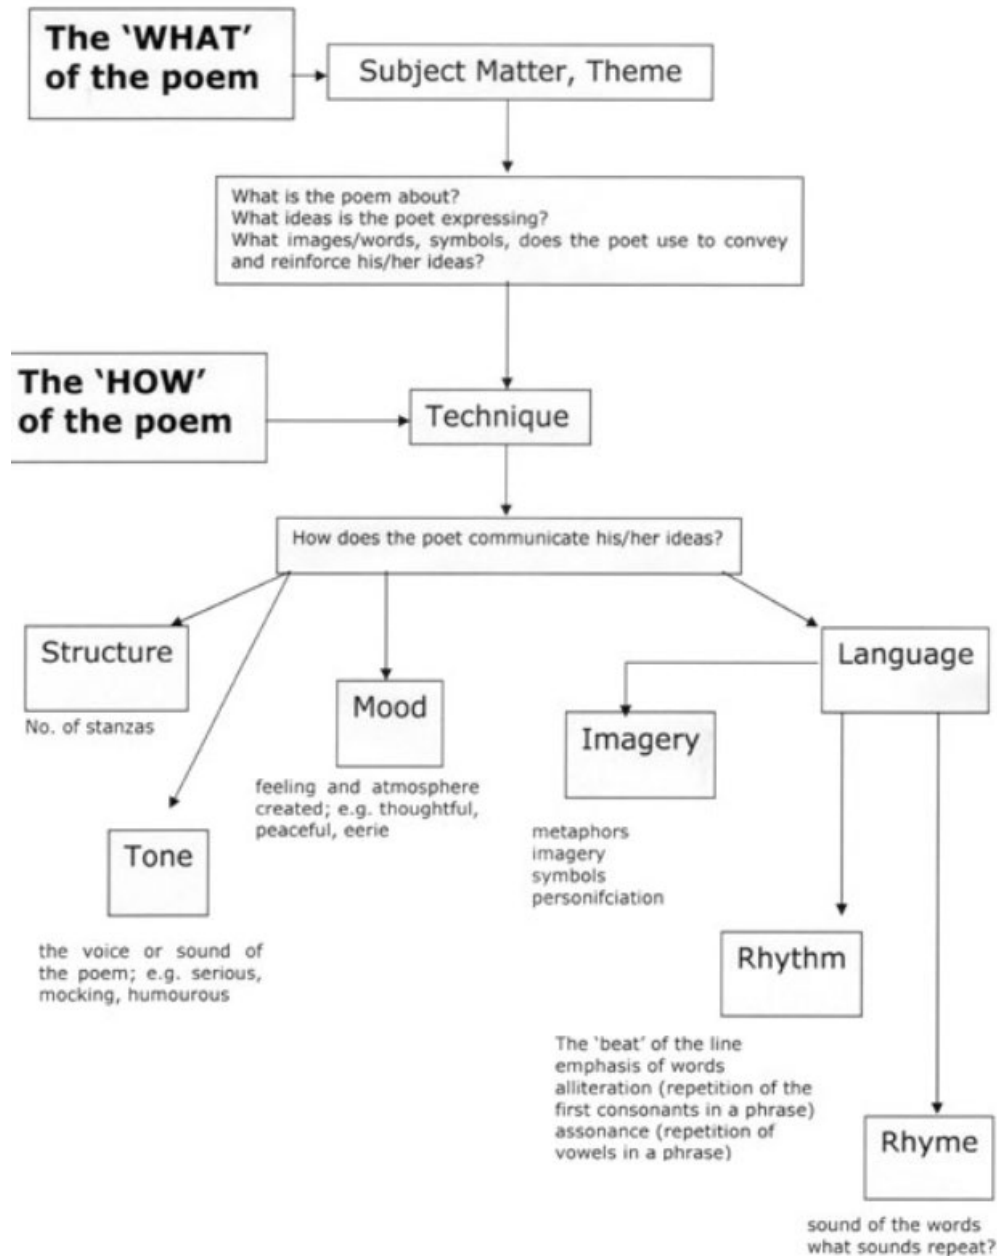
The 'WHAT' of the poem

Subject Matter, Theme

What is the poem about?
What ideas is the poet expressing?
What images/words, symbols, does the poet use to convey and reinforce his/her ideas?

The 'HOW' of the poem

Technique

How does the poet communicate his/her ideas?

Structure

No. of stanzas

Mood

feeling and atmosphere created; e.g. thoughtful, peaceful, eerie

Language

Imagery

metaphors
imagery
symbols
personifciation

Tone

the voice or sound of the poem; e.g. serious, mocking, humourous

Rhythm

The 'beat' of the line
emphasis of words
alliteration (repetition of the first consonants in a phrase)
assonance (repetition of vowels in a phrase)

Rhyme

sound of the words
what sounds repeat?